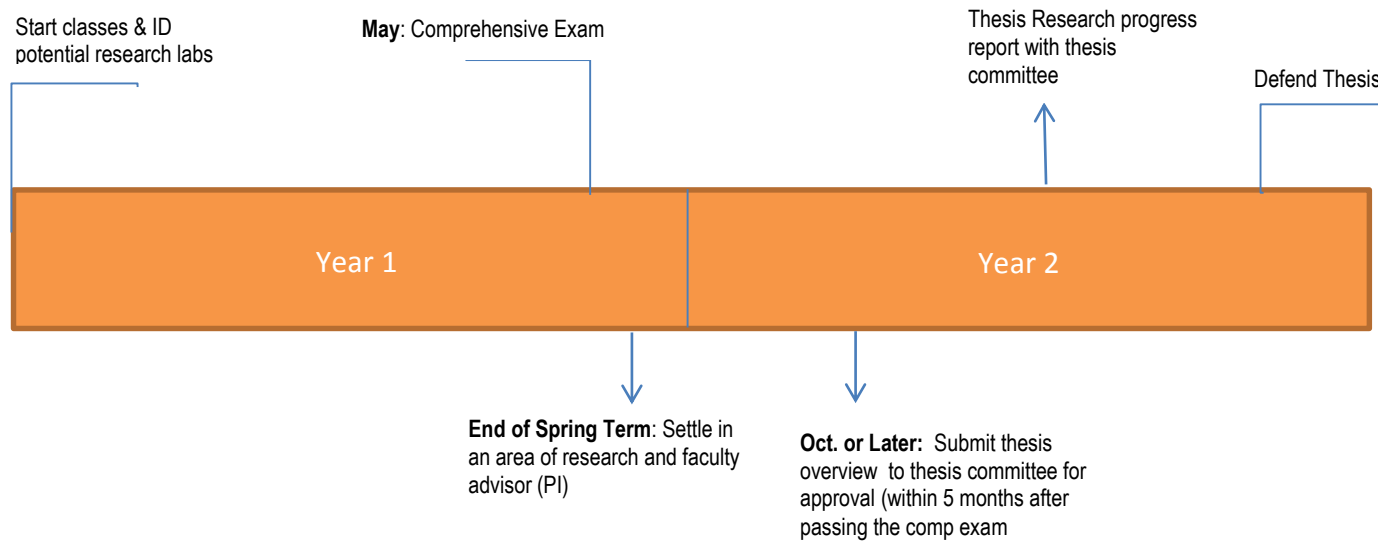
Start classes & ID potential research labs

May: Comprehensive Exam

Thesis Research progress report with thesis committee

Defend Thesis

Year 1

Year 2

End of Spring Term: Settle in an area of research and faculty advisor (PI)

Oct. or Later: Submit thesis overview to thesis committee for approval (within 5 months after passing the comp exam